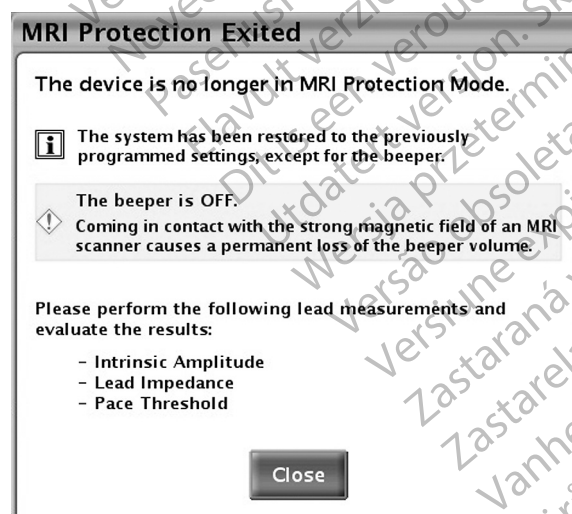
MRI Protection Exited

The device is no longer in MRI Protection Mode.

The system has been restored to the previously programmed settings, except for the beeper.

The beeper is OFF.
Coming in contact with the strong magnetic field of an MRI scanner causes a permanent loss of the beeper volume.

Please perform the following lead measurements and evaluate the results:

- Intrinsic Amplitude
- Lead Impedance
- Pace Threshold

Close

Novecentesimo Pasenusi versija. Elavult verzió. Dit is een verouderde versie. Utdatert versjon. Wersja przeterminowana. Versão obsoleta. Versiune expirată. Zastaraná verzia. Zastarela različica. Vanhentunut versio.